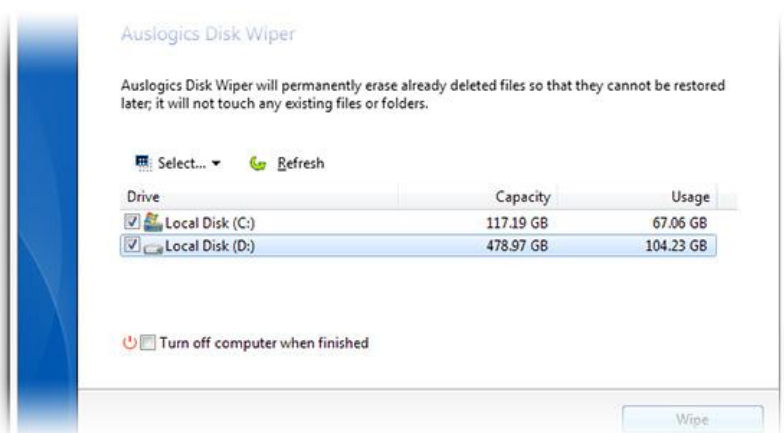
Auslogics Disk Wiper

Auslogics Disk Wiper will permanently erase already deleted files so that they cannot be restored later; it will not touch any existing files or folders.

Select... ▾ Refresh

| Drive | Capacity | Usage |
|---|---|---|
| Local Disk (C:) | 117.19 GB | 67.06 GB |
| Local Disk (D:) | 478.97 GB | 104.23 GB |

Turn off computer when finished

Wipe